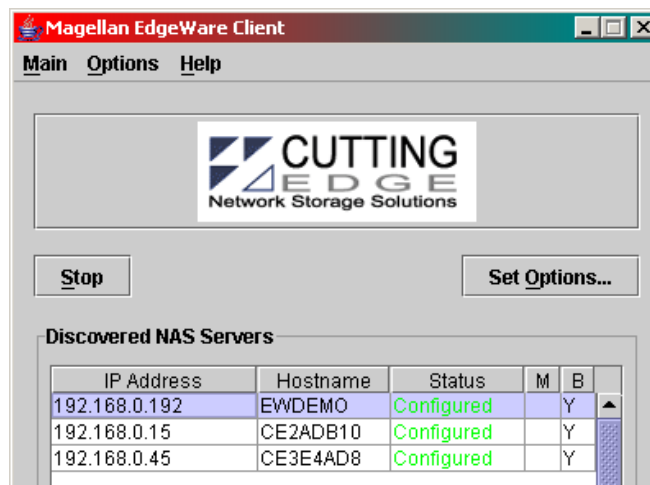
Magellan EdgeWare Client

Main Options Help

CUTTING EDGE
Network Storage Solutions

Stop

Set Options...

Discovered NAS Servers

| IP Address | Hostname | Status | M | B |
|---|---|---|---|---|
| 192.168.0.192 | EWDEMO | Configured | | Y |
| 192.168.0.15 | CE2ADB10 | Configured | | Y |
| 192.168.0.45 | CE3E4AD8 | Configured | | Y |